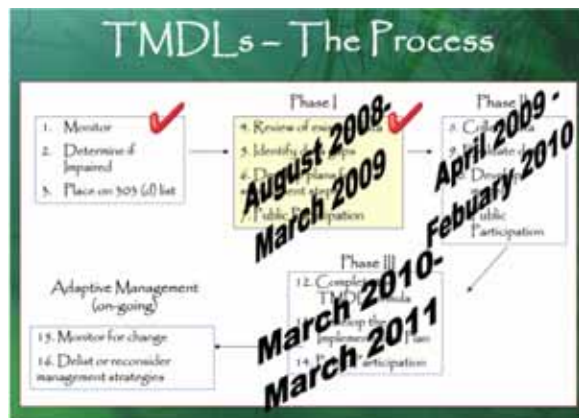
TMDLs – The Process

1. Monitor
2. Determine if Impaired
3. Place on 303 (d) list

Phase I
4. Review of exis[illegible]
5. Identify d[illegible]ps
6. D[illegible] plan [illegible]
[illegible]nt strat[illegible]
7. Public Participation

August 2008-
March 2009

Phase II
8. Coll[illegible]
9. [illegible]
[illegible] Dr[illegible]
Public Participation

April 2009 -
Febuary 2010

Phase III
12. Comple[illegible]
TMDL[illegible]
13. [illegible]lop the Implemen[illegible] Plan
14. P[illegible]articipation

March 2010-
March 2011

Adaptive Management (on-going)
15. Monitor for change
16. Delist or reconsider management strategies